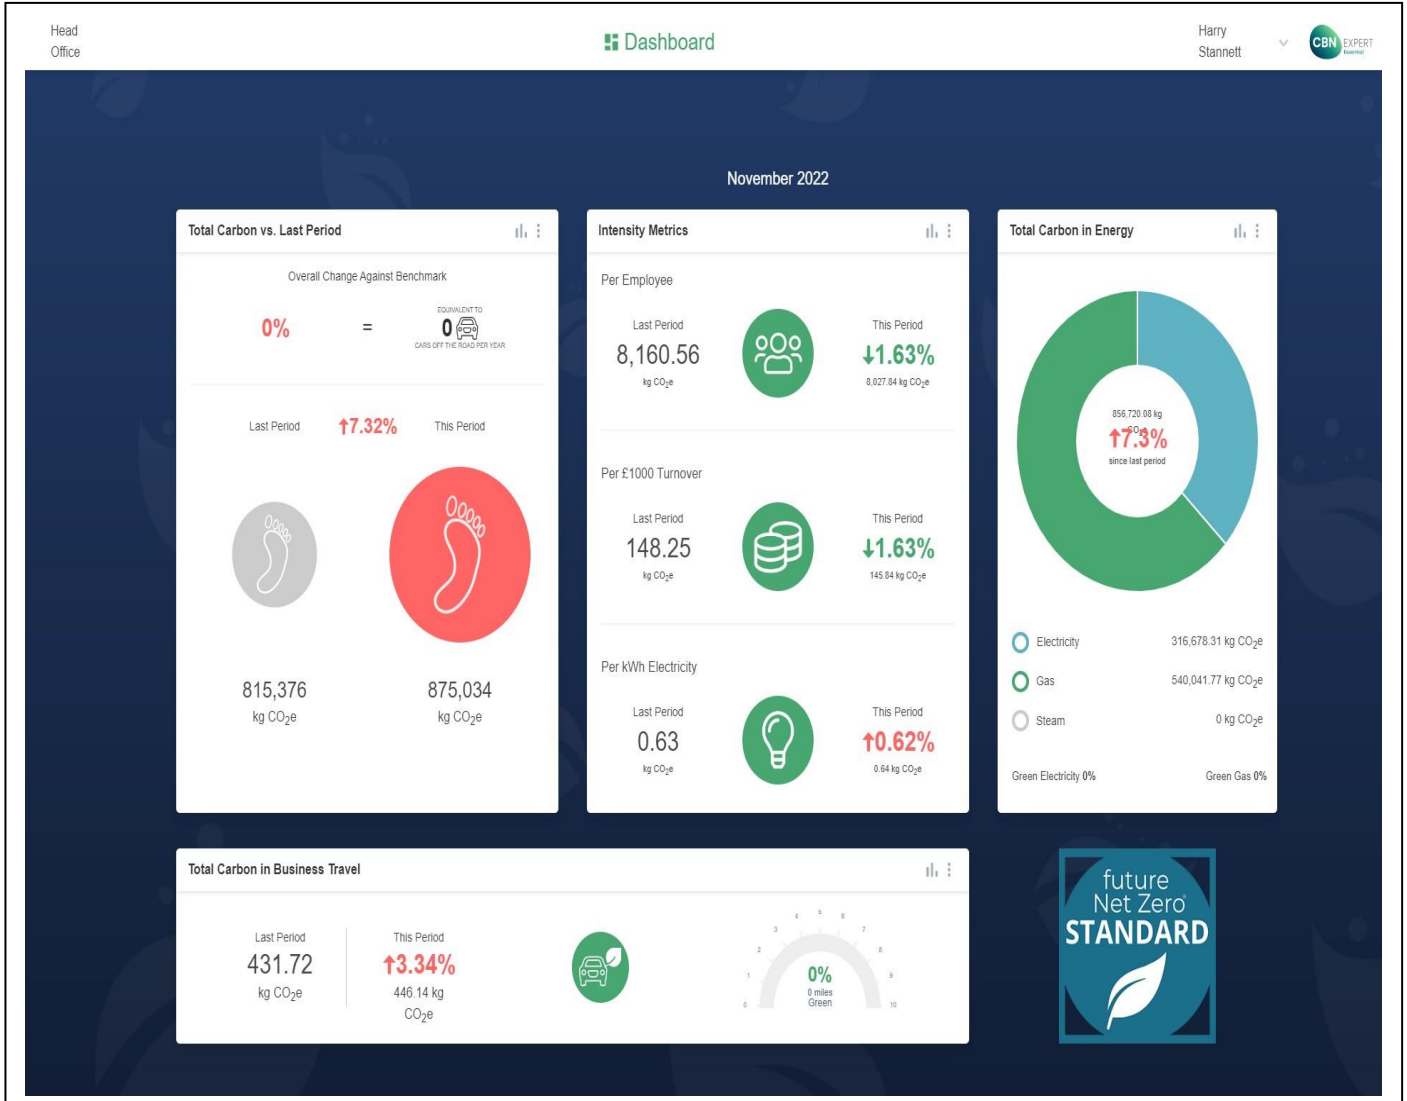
Head Office

Dashboard

Harry Stannett

CBN EXPERT

November 2022

Total Carbon vs. Last Period

Overall Change Against Benchmark

0% = EQUIVALENT TO 0 CARS OFF THE ROAD PER YEAR

Last Period ↑7.32% This Period

815,376 kg $CO_2$e

875,034 kg $CO_2$e

Intensity Metrics

Per Employee

Last Period 8,160.56 kg $CO_2$e

This Period ↓1.63% 8,027.84 kg $CO_2$e

Per £1000 Turnover

Last Period 148.25 kg $CO_2$e

This Period ↓1.63% 145.84 kg $CO_2$e

Per kWh Electricity

Last Period 0.63 kg $CO_2$e

This Period ↑0.62% 0.64 kg $CO_2$e

Total Carbon in Energy

856,720.08 kg $CO_2$e ↑7.3% since last period

Electricity 316,678.31 kg $CO_2$e

Gas 540,041.77 kg $CO_2$e

Steam 0 kg $CO_2$e

Green Electricity 0%

Green Gas 0%

Total Carbon in Business Travel

Last Period 431.72 kg $CO_2$e

This Period ↑3.34% 446.14 kg $CO_2$e

0 1 2 3 4 5 6 7 8 9 10

0% 0 miles Green

future Net Zero STANDARD